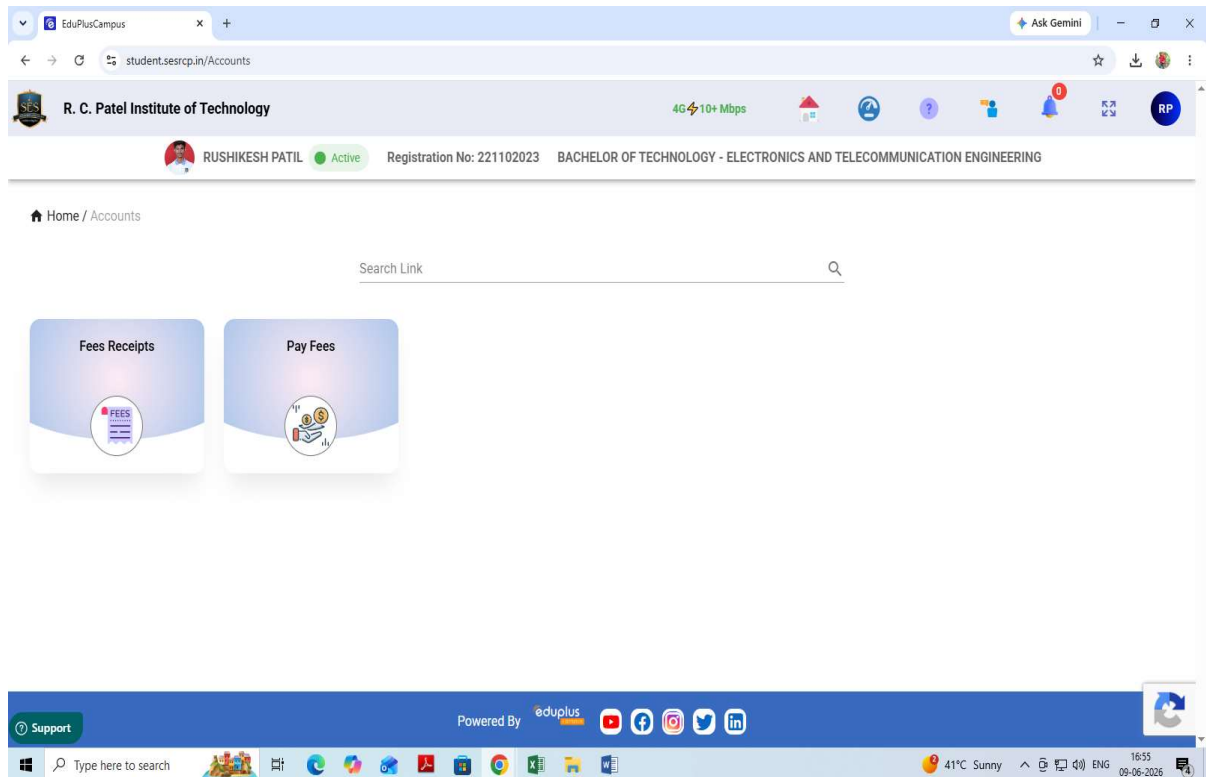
EduPlusCampus

Ask Gemini

student.sesrcp.in/Accounts

SES

R. C. Patel Institute of Technology

4G 10+ Mbps

0

RP

RUSHIKESH PATIL Active Registration No: 221102023 BACHELOR OF TECHNOLOGY - ELECTRONICS AND TELECOMMUNICATION ENGINEERING

Home / Accounts

Search Link

Fees Receipts

FEES

Pay Fees

Support

Powered By eduplus

Type here to search

41°C Sunny ENG 16:55 09-06-2026

4